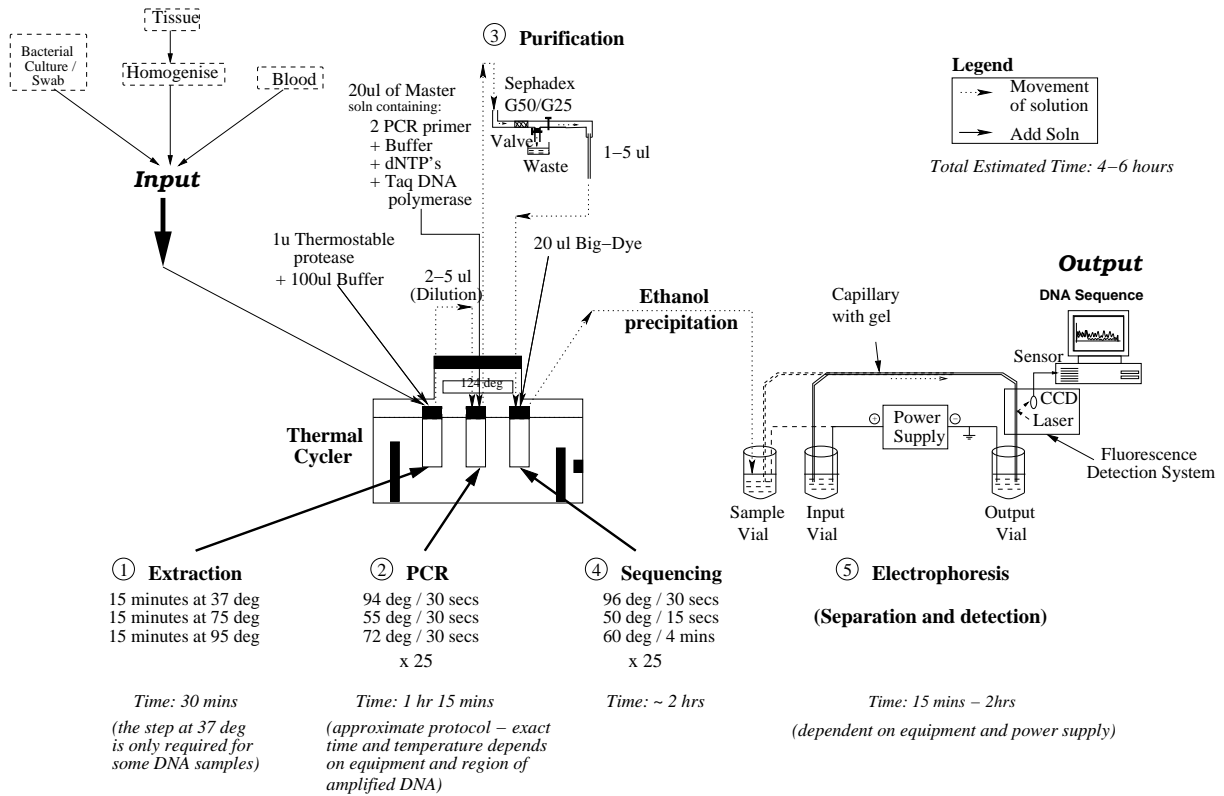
Tissue

Bacterial Culture / Swab

Homogenise

Blood

Input

③ Purification

20ul of Master soln containing:
2 PCR primer
+ Buffer
+ dNTP's
+ Taq DNA polymerase

Sephadex G50/G25

Valve

Waste

1−5 ul

Legend
Movement of solution
Add Soln

Total Estimated Time: 4−6 hours

1u Thermostable protease
+ 100ul Buffer

2−5 ul (Dilution)

20 ul Big−Dye

Output

DNA Sequence

Ethanol precipitation

Capillary with gel

Sensor

CCD

Laser

124 deg

Power Supply

Thermal Cycler

Fluorescence Detection System

Sample Vial

Input Vial

Output Vial

① Extraction
15 minutes at 37 deg
15 minutes at 75 deg
15 minutes at 95 deg

② PCR
94 deg / 30 secs
55 deg / 30 secs
72 deg / 30 secs
x 25

④ Sequencing
96 deg / 30 secs
50 deg / 15 secs
60 deg / 4 mins
x 25

⑤ Electrophoresis

(Separation and detection)

Time: 30 mins
(the step at 37 deg is only required for some DNA samples)

Time: 1 hr 15 mins
(approximate protocol − exact time and temperature depends on equipment and region of amplified DNA)

Time: ~ 2 hrs

Time: 15 mins − 2hrs
(dependent on equipment and power supply)